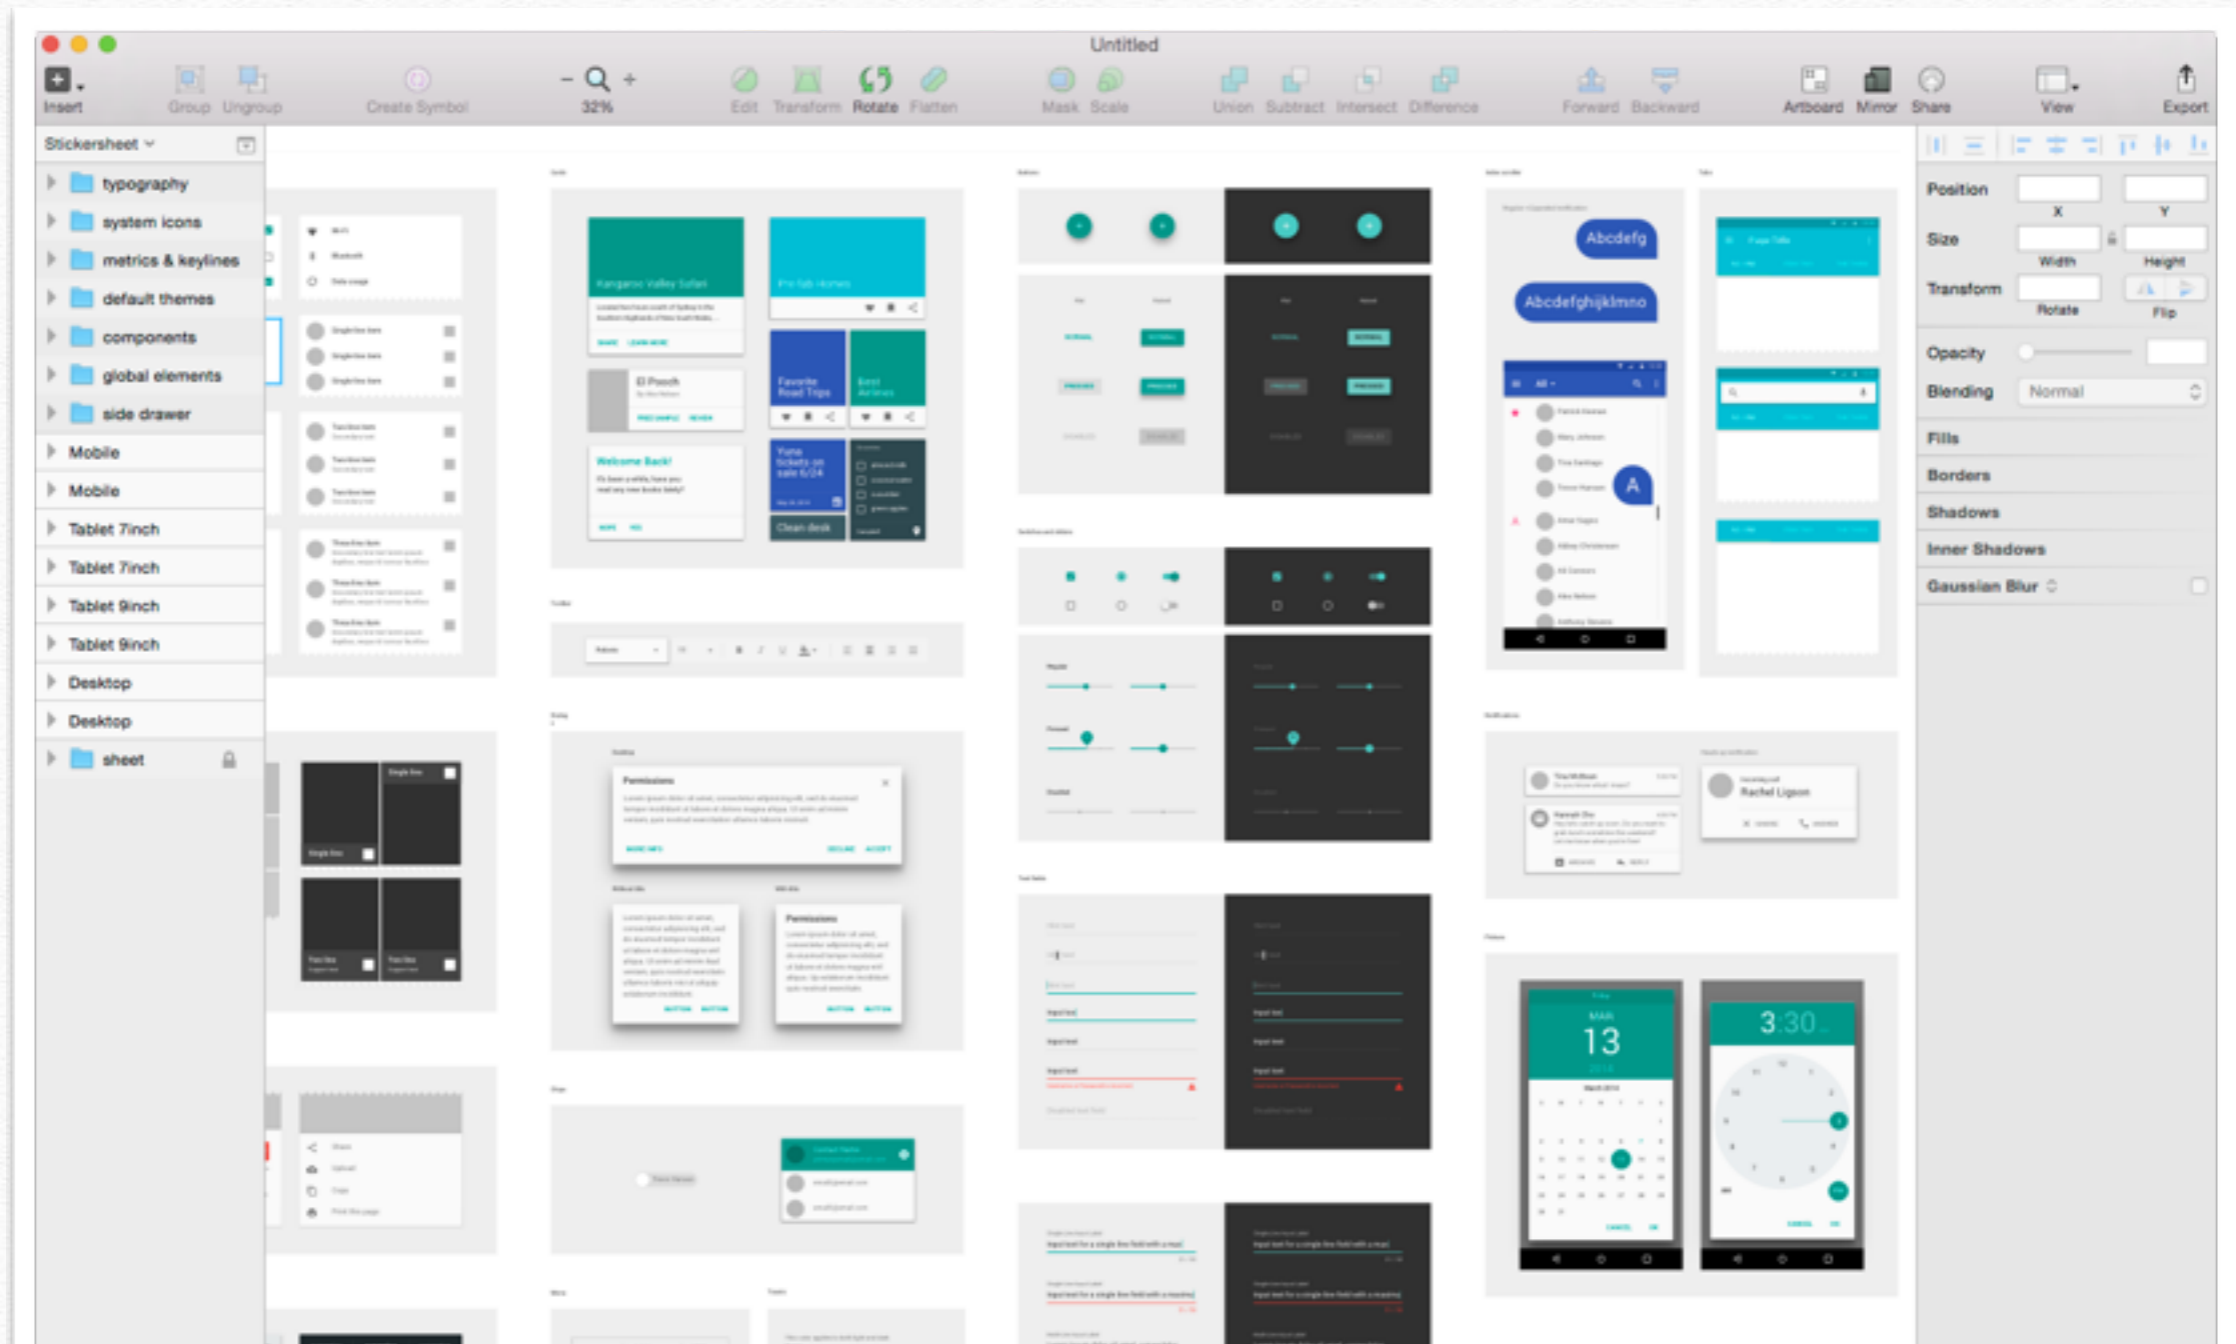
Untitled

Insert Group Ungroup Create Symbol 32% Edit Transform Rotate Flatten Mask Scale Union Subtract Intersect Difference Forward Backward Artboard Mirror Share View Export

Stickersheet

typography
system icons
metrics & keylines
default themes
components
global elements
side drawer
Mobile
Mobile
Tablet 7inch
Tablet 7inch
Tablet 9inch
Tablet 9inch
Desktop
Desktop
sheet

Kangaroo Valley Safari
El Pooch
Welcome Back!
Favorite Road Trips
Best Airlines
Clean desk
Permissions
Permissions

Abcdefg
Abcdefghijklmno
A
Rachel Ligeon
MAR
13
3:30

Position
X
Y
Size
Width
Height
Transform
Rotate
Flip
Opacity
Blending
Normal
Fills
Borders
Shadows
Inner Shadows
Gaussian Blur